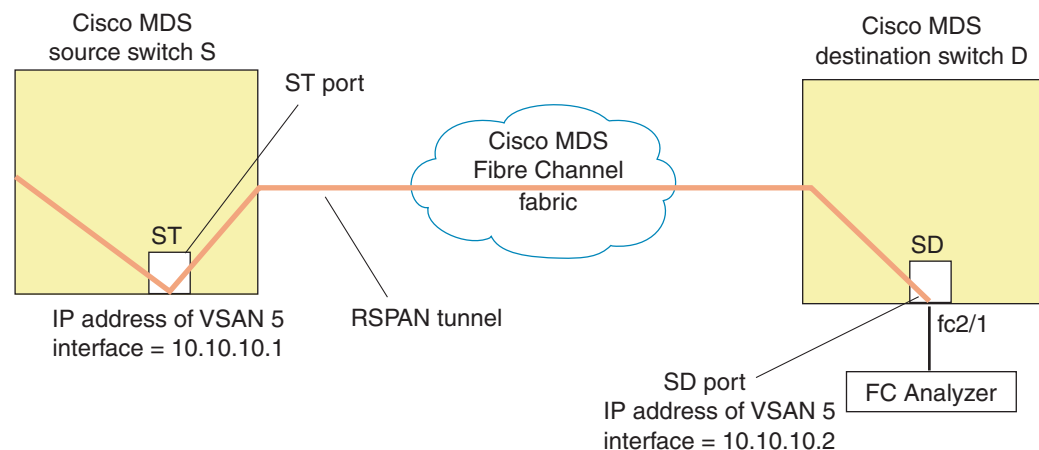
Cisco MDS
source switch S

ST port

Cisco MDS
destination switch D

Cisco MDS
Fibre Channel
fabric

ST

SD

IP address of VSAN 5
interface = 10.10.10.1

RSPAN tunnel

fc2/1

SD port
IP address of VSAN 5
interface = 10.10.10.2

FC Analyzer